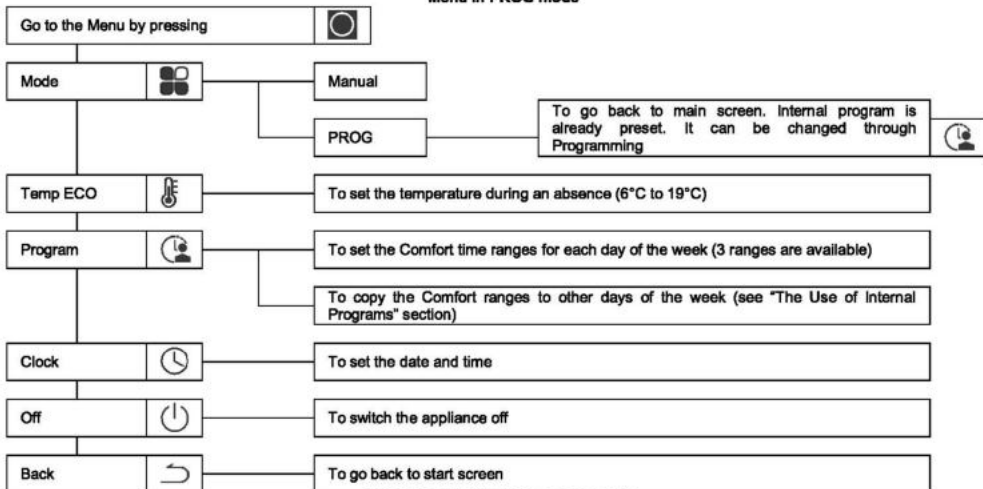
Menu in PROG mode

Go to the Menu by pressing

Mode

Manual

PROG

To go back to main screen. Internal program is already preset. It can be changed through Programming

Temp ECO

To set the temperature during an absence (6°C to 19°C)

Program

To set the Comfort time ranges for each day of the week (3 ranges are available)

To copy the Comfort ranges to other days of the week (see "The Use of Internal Programs" section)

Clock

To set the date and time

Off

To switch the appliance off

Back

To go back to start screen